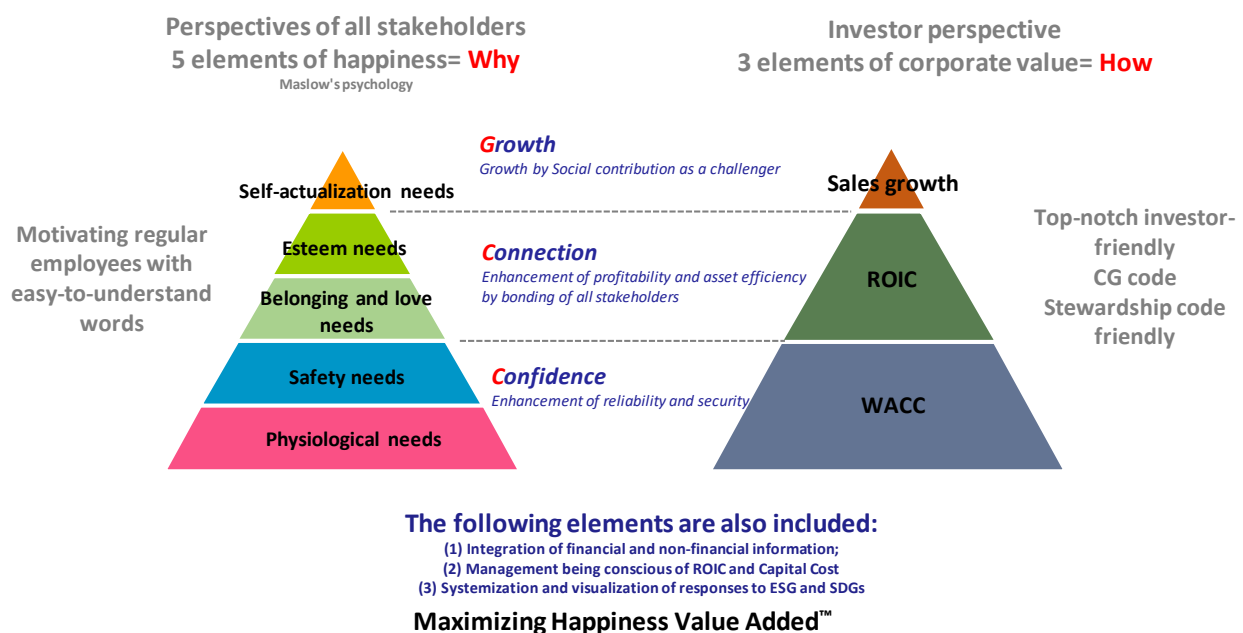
Perspectives of all stakeholders
5 elements of happiness= Why
Maslow's psychology

Investor perspective
3 elements of corporate value= How

Motivating regular employees with easy-to-understand words

Self-actualization needs
Esteem needs
Belonging and love needs
Safety needs
Physiological needs

Growth
Growth by Social contribution as a challenger

Connection
Enhancement of profitability and asset efficiency by bonding of all stakeholders

Confidence
Enhancement of reliability and security

Sales growth
ROIC
WACC

Top-notch investor-friendly
CG code
Stewardship code friendly

The following elements are also included:
(1) Integration of financial and non-financial information;
(2) Management being conscious of ROIC and Capital Cost
(3) Systemization and visualization of responses to ESG and SDGs

Maximizing Happiness Value Added™